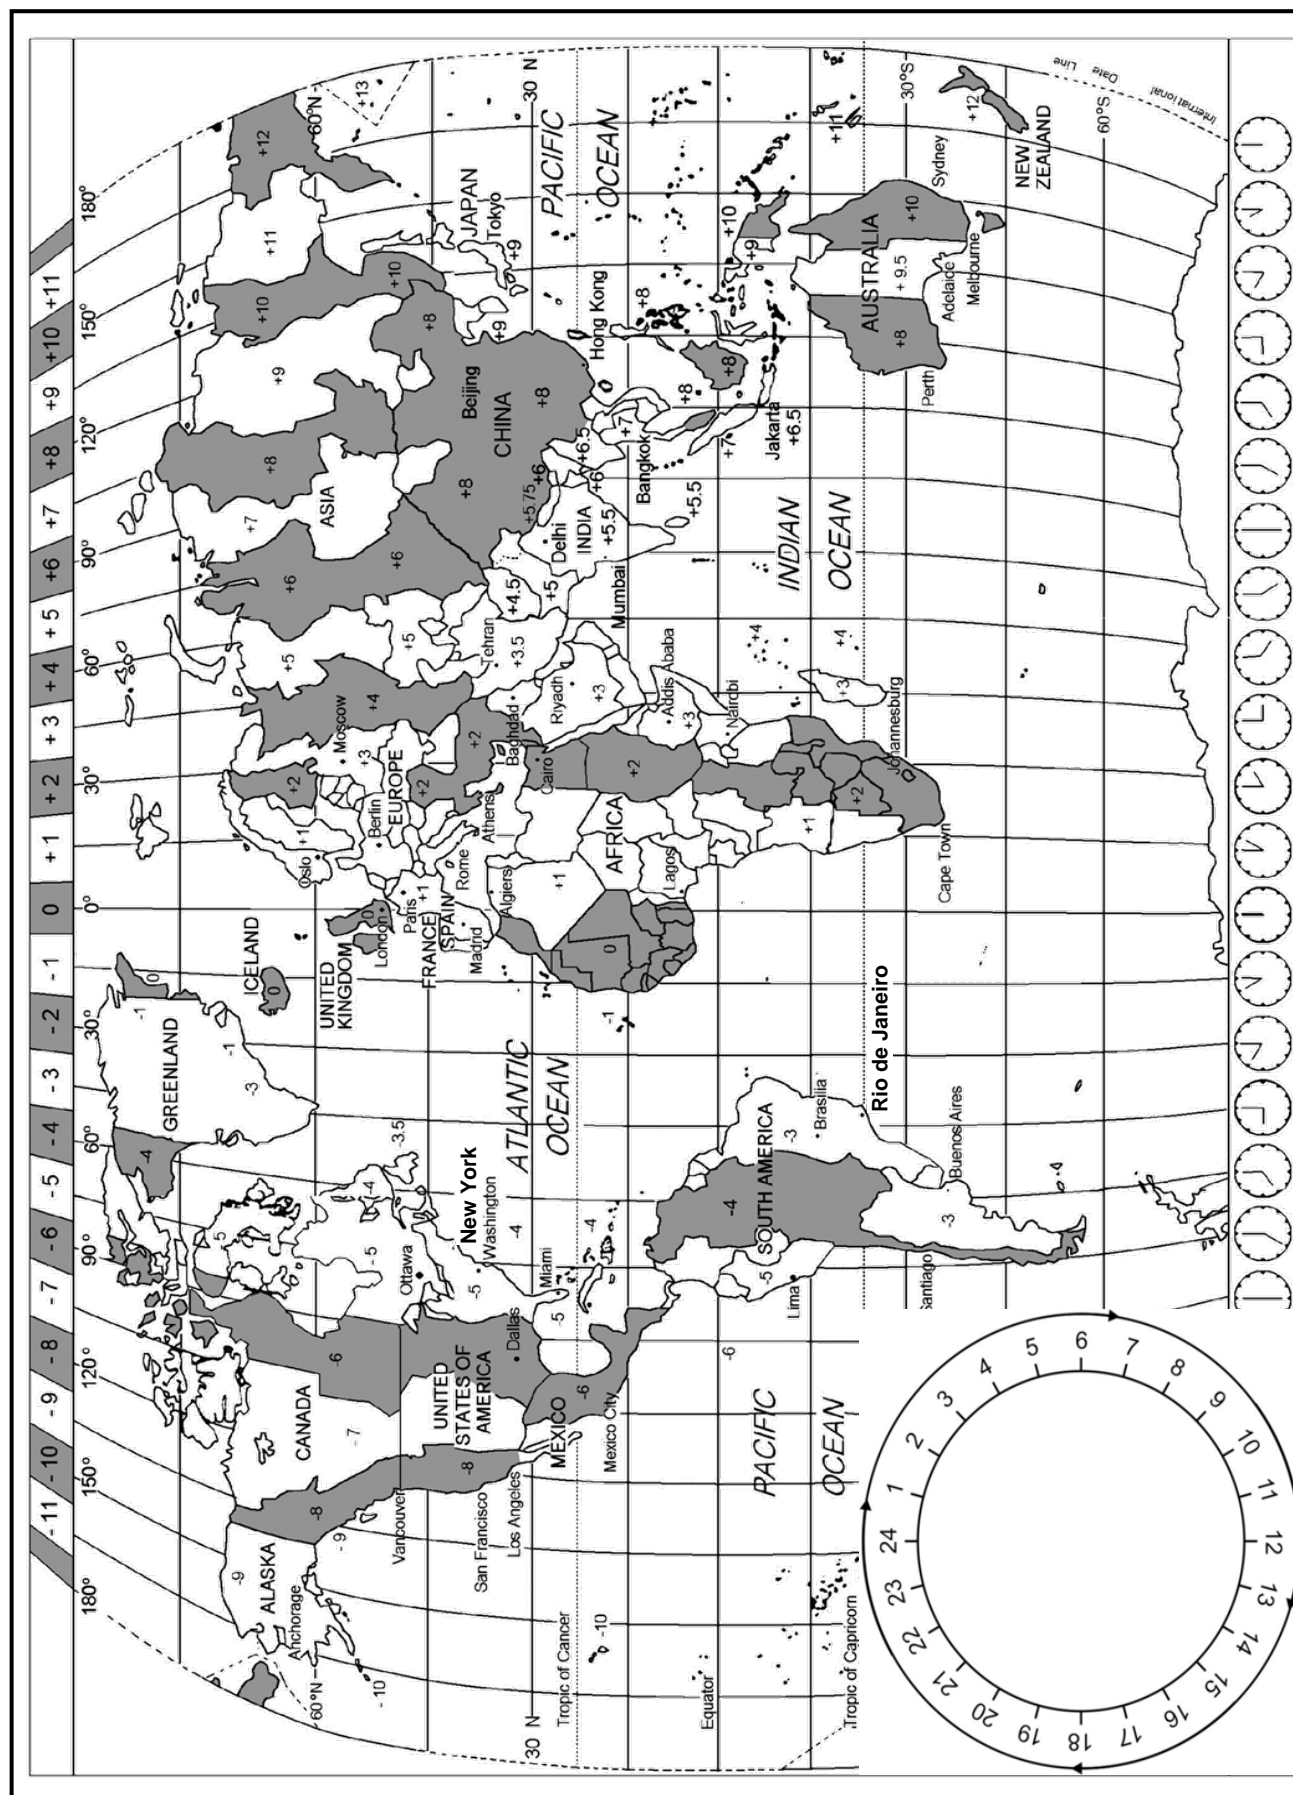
-11 -10 -9 -8 -7 -6 -5 -4 -3 -2 -1 0 +1 +2 +3 +4 +5 +6 +7 +8 +9 +10 +11

180° 150° 120° 90° 60° 30° 0° 30° 60° 90° 120° 150° 180°

60°N 30 N Tropic of Cancer Equator Tropic of Capricorn 30°S 60°S

ALASKA Anchorage -9 -10 -8 CANADA -7 -6 -5 -4 -3.5 Vancouver San Francisco Los Angeles UNITED STATES OF AMERICA Dallas Ottawa Washington New York Miami MEXICO Mexico City -6 -5 -4 GREENLAND -3 -1 0 ICELAND 0 UNITED KINGDOM London 0 FRANCE Paris SPAIN Madrid +1 Oslo Berlin EUROPE Rome Athens +2 Moscow +3 +4 +5 Tehran +3.5 Baghdad Riyadh Cairo Addis Ababa Nairobi AFRICA Algiers Lagos +1 0 Cape Town Johannesburg +2 +3 +4 ASIA +6 +7 +8 +9 +10 +11 +12 +13 Delhi INDIA +5.5 Mumbai +4.5 +5 +5.75 +6 +6.5 Bangkok +7 Jakarta +6.5 +5.5 CHINA Beijing +8 Hong Kong JAPAN Tokyo +9 AUSTRALIA Perth Adelaide + 9.5 Melbourne Sydney +10 NEW ZEALAND +12 +11 -1

PACIFIC OCEAN ATLANTIC OCEAN INDIAN OCEAN PACIFIC OCEAN

SOUTH AMERICA Lima Santiago Brasilia Buenos Aires Rio de Janeiro -3 -4 -5

International Date Line

1 2 3 4 5 6 7 8 9 10 11 12 13 14 15 16 17 18 19 20 21 22 23 24